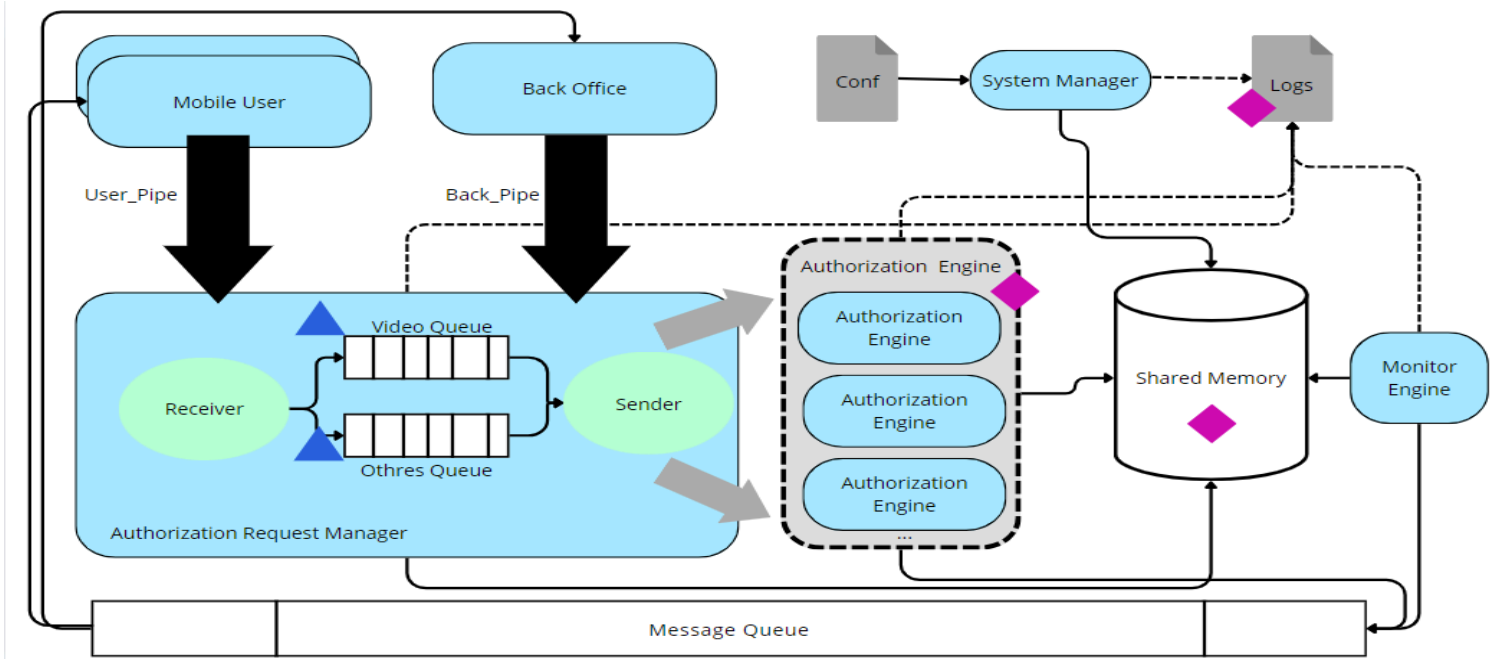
Mobile User

Back Office

Conf

System Manager

Logs

User_Pipe

Back_Pipe

Authorization Engine

Authorization Engine

Authorization Engine

Authorization Engine

...

Video Queue

Receiver

Sender

Othres Queue

Authorization Request Manager

Shared Memory

Monitor Engine

Message Queue